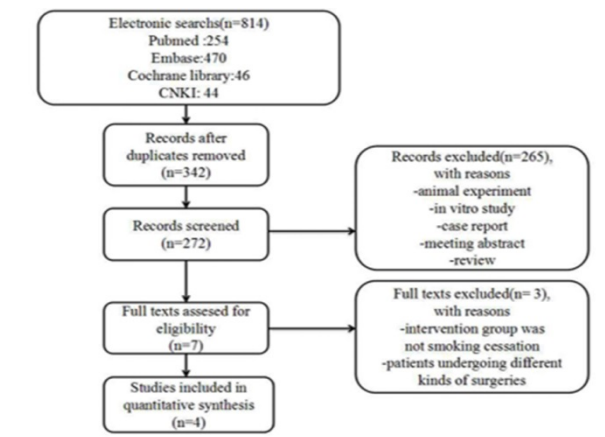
Electronic searchs(n=814)
Pubmed :254
Embase:470
Cochrane library:46
CNKI: 44

Records after duplicates removed (n=342)

Records screened (n=272)

Records excluded(n=265), with reasons
-animal experiment
-in vitro study
-case report
-meeting abstract
-review

Full texts assesed for eligibility (n=7)

Full texts excluded(n= 3), with reasons
-intervention group was not smoking cessation
-patients undergoing different kinds of surgeries

Studies included in quantitative synthesis (n=4)